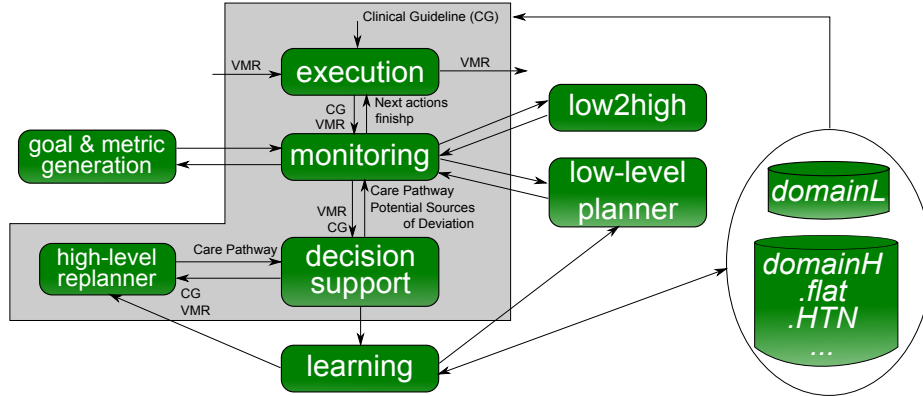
Clinical Guideline (CG)

VMR

execution

VMR

CG
VMR

Next actions
finishp

low2high

goal & metric generation

monitoring

low-level planner

domainL

VMR
CG

Care Pathway
Potential Sources of Deviation

high-level replanner

Care Pathway

decision support

CG
VMR

domainH
.flat
.HTN
...

learning